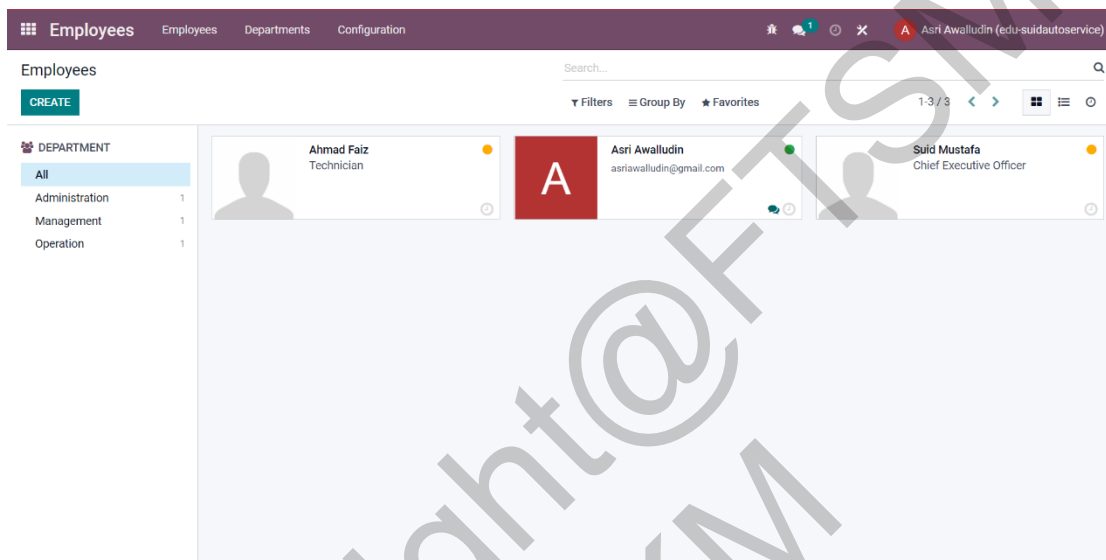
Employees Employees Departments Configuration 1 A Asri Awalludin (edu-suidautoservice)

Employees

Search...

CREATE

Filters Group By Favorites 1-3 / 3

DEPARTMENT

All

Administration 1

Management 1

Operation 1

Ahmad Faiz
Technician

A
Asri Awalludin
asriawalludin@gmail.com

Suid Mustafa
Chief Executive Officer

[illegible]ght@FTSM